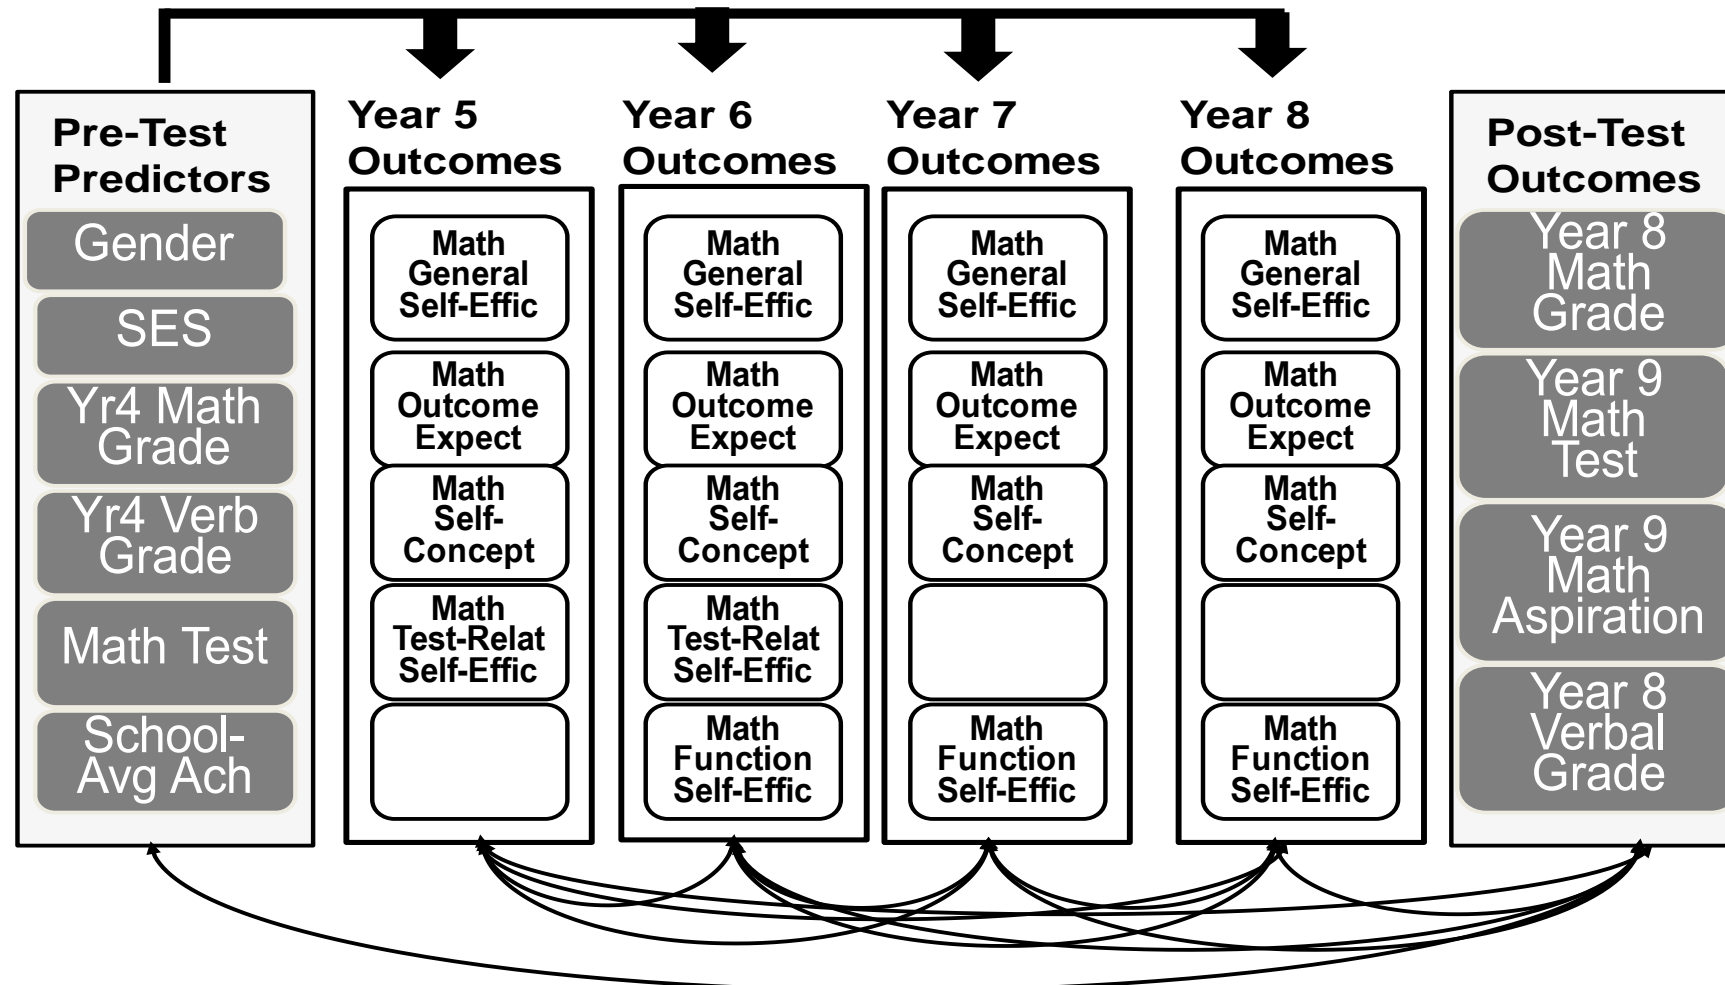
Pre-Test Predictors

Gender

SES

Yr4 Math Grade

Yr4 Verb Grade

Math Test

School-Avg Ach

Year 5 Outcomes

Math General Self-Effic

Math Outcome Expect

Math Self-Concept

Math Test-Relat Self-Effic

Year 6 Outcomes

Math General Self-Effic

Math Outcome Expect

Math Self-Concept

Math Test-Relat Self-Effic

Math Function Self-Effic

Year 7 Outcomes

Math General Self-Effic

Math Outcome Expect

Math Self-Concept

Math Function Self-Effic

Year 8 Outcomes

Math General Self-Effic

Math Outcome Expect

Math Self-Concept

Math Function Self-Effic

Post-Test Outcomes

Year 8 Math Grade

Year 9 Math Test

Year 9 Math Aspiration

Year 8 Verbal Grade